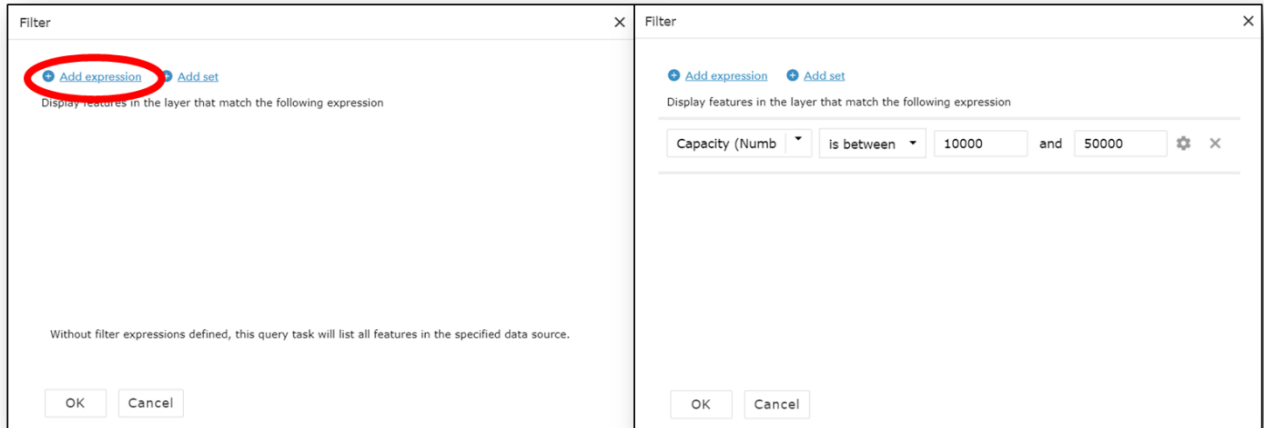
Filter

Add expression   Add set

Display features in the layer that match the following expression

Without filter expressions defined, this query task will list all features in the specified data source.

OK   Cancel

Filter

Add expression   Add set

Display features in the layer that match the following expression

Capacity (Numb   is between   10000   and   50000

OK   Cancel